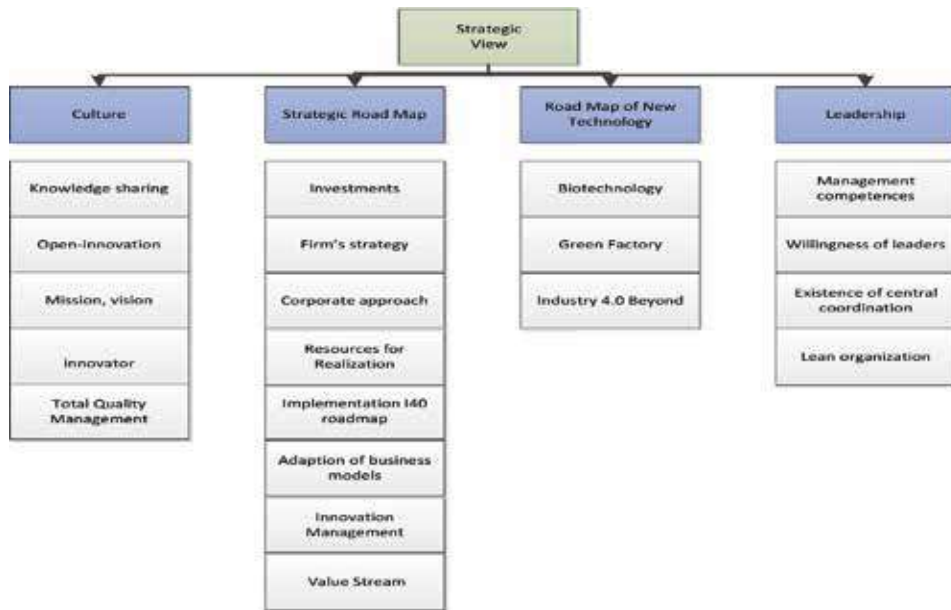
Strategic View

Culture

Knowledge sharing

Open-innovation

Mission, vision

Innovator

Total Quality Management

Strategic Road Map

Investments

Firm's strategy

Corporate approach

Resources for Realization

Implementation I40 roadmap

Adaption of business models

Innovation Management

Value Stream

Road Map of New Technology

Biotechnology

Green Factory

Industry 4.0 Beyond

Leadership

Management competences

Willingness of leaders

Existence of central coordination

Lean organization